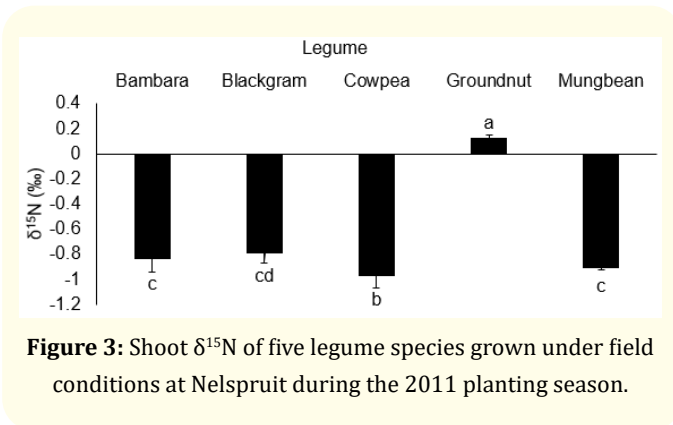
Legume

Bambara Blackgram Cowpea Groundnut Mungbean

0.4
0.2
0
-0.2
-0.4
-0.6
-0.8
-1
-1.2

$\delta^{15}N$ (‰)

c cd b a c

**Figure 3:** Shoot $\delta^{15}N$ of five legume species grown under field conditions at Nelspruit during the 2011 planting season.